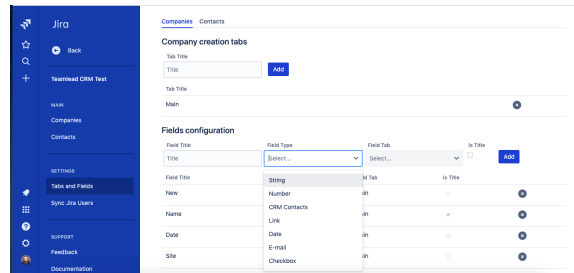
Jira

Back

Teamlead CRM Test

MAIN

Companies

Contacts

SETTINGS

Tabs and Fields

Sync Jira Users

SUPPORT

Feedback

Documentation

Companies Contacts

Company creation tabs

Tab Title

Title

Add

Tab Title

Main

Fields configuration

| Field Title | Field Type | Field Tab | Is Title | |
|---|---|---|---|---|
| Title | Select... | Select... | | Add |
| Field Title | | ld Tab | Is Title | |
| New | | in | | |
| Name | | in | | |
| Date | | in | | |
| Site | | in | | |

String
Number
CRM Contacts
Link
Date
E-mail
Checkbox